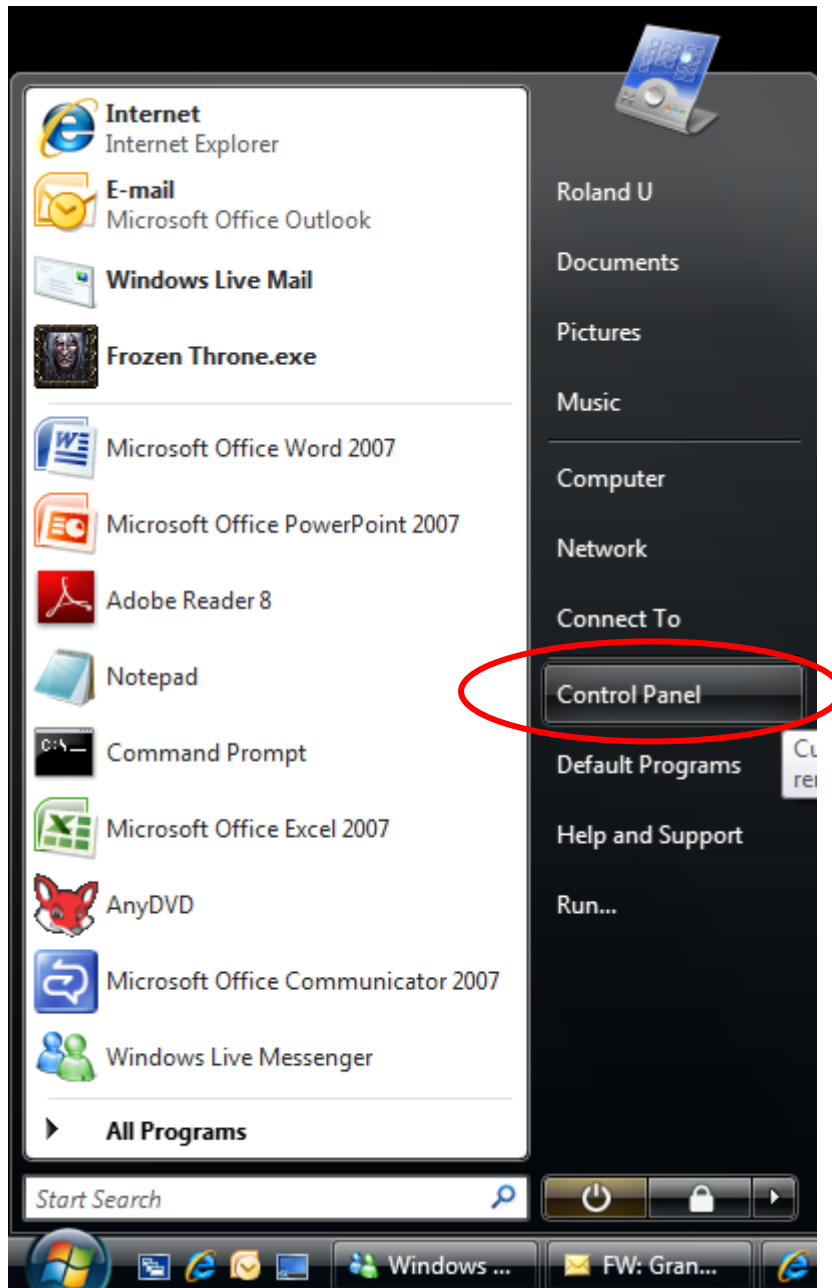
Internet
Internet Explorer

E-mail
Microsoft Office Outlook

Windows Live Mail

Frozen Throne.exe

Microsoft Office Word 2007

Microsoft Office PowerPoint 2007

Adobe Reader 8

Notepad

Command Prompt

Microsoft Office Excel 2007

AnyDVD

Microsoft Office Communicator 2007

Windows Live Messenger

All Programs

Start Search

Roland U

Documents

Pictures

Music

Computer

Network

Connect To

Control Panel

Default Programs

Help and Support

Run...

Cu
re

Windows ...

FW: Gran...